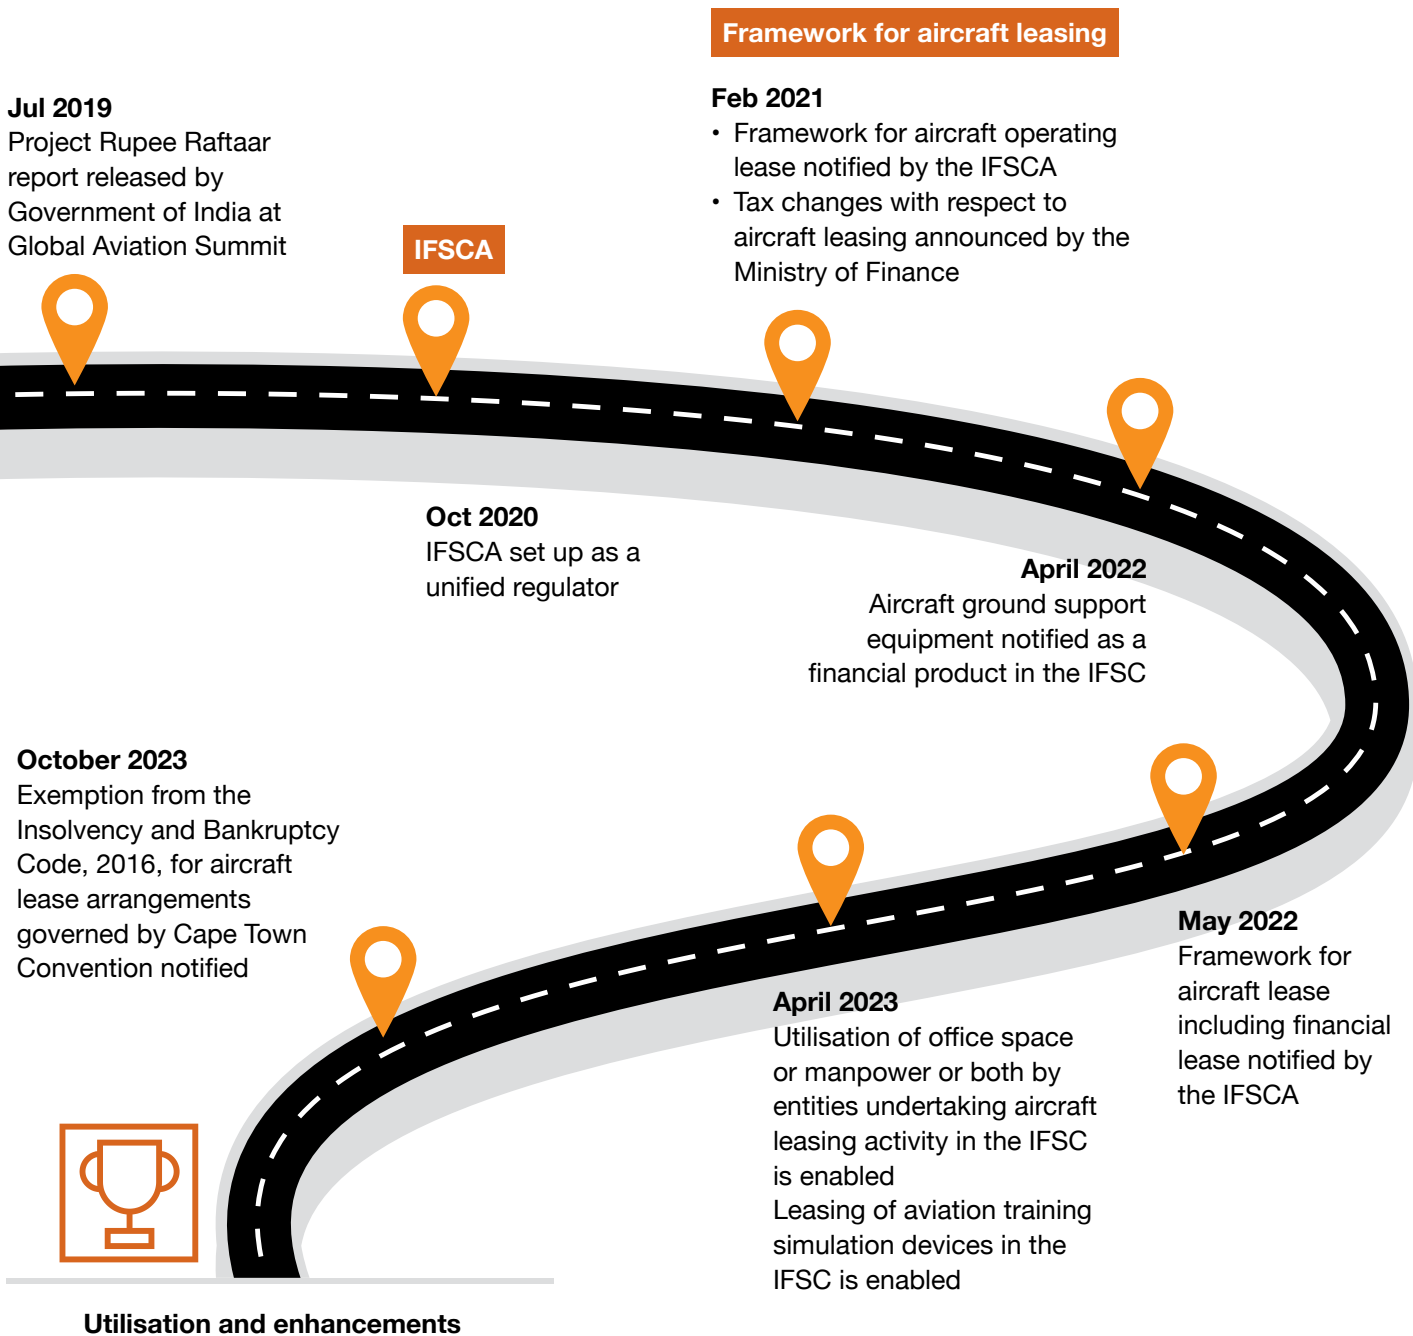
Framework for aircraft leasing

Jul 2019
Project Rupee Raftaar report released by Government of India at Global Aviation Summit

IFSCA

Feb 2021
• Framework for aircraft operating lease notified by the IFSCA
• Tax changes with respect to aircraft leasing announced by the Ministry of Finance

Oct 2020
IFSCA set up as a unified regulator

April 2022
Aircraft ground support equipment notified as a financial product in the IFSC

October 2023
Exemption from the Insolvency and Bankruptcy Code, 2016, for aircraft lease arrangements governed by Cape Town Convention notified

May 2022
Framework for aircraft lease including financial lease notified by the IFSCA

April 2023
Utilisation of office space or manpower or both by entities undertaking aircraft leasing activity in the IFSC is enabled
Leasing of aviation training simulation devices in the IFSC is enabled

Utilisation and enhancements